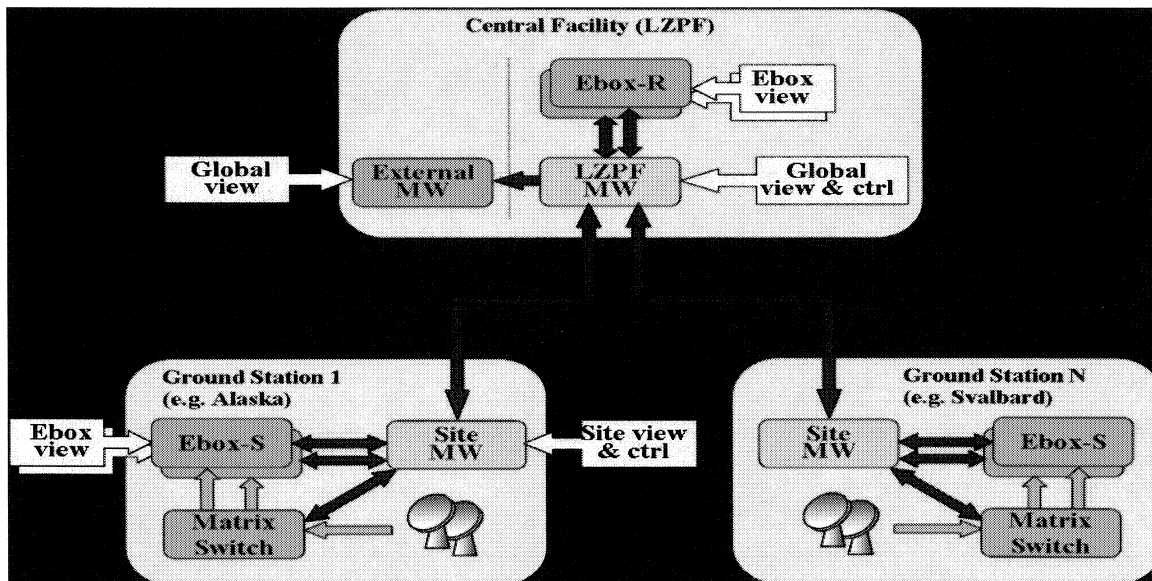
Central Facility (LZPF)

Ebox-R

Ebox view

Global view

External MW

LZPF MW

Global view & ctrl

Ground Station 1 (e.g. Alaska)

Ebox view

Ebox-S

Site MW

Site view & ctrl

Matrix Switch

Ground Station N (e.g. Svalbard)

Site MW

Ebox-S

Matrix Switch